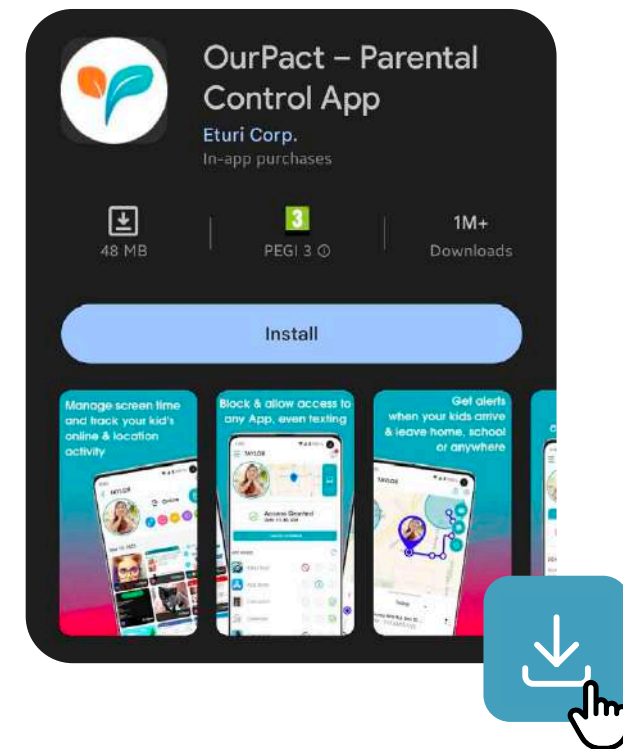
OurPact – Parental Control App
Eturi Corp.
In-app purchases

48 MB
3
PEGI 3 ⓘ
1M+
Downloads

Install

Manage screen time and track your kid's online & location activity

Block & allow access to any App, even texting

Get alerts when your kids arrive & leave home, school or anywhere